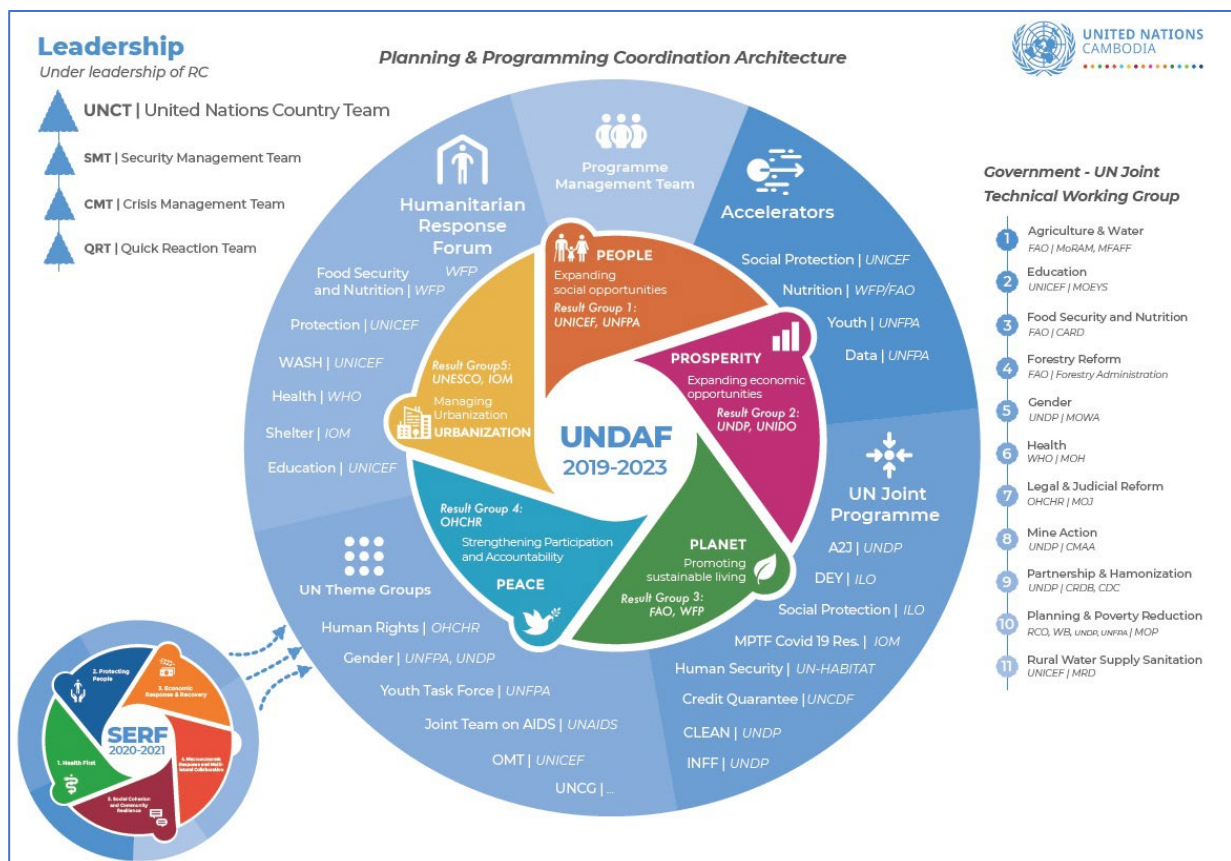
Leadership
Under leadership of RC

UNCT | United Nations Country Team
SMT | Security Management Team
CMT | Crisis Management Team
QRT | Quick Reaction Team

Planning & Programming Coordination Architecture

UNITED NATIONS CAMBODIA

Programme Management Team

Humanitarian Response Forum
WFP
Food Security and Nutrition | WFP
Protection | UNICEF
WASH | UNICEF
Health | WHO
Shelter | IOM
Education | UNICEF

Accelerators
Social Protection | UNICEF
Nutrition | WFP/FAO
Youth | UNFPA
Data | UNFPA

PEOPLE
Expanding social opportunities
Result Group 1: UNICEF, UNFPA

PROSPERITY
Expanding economic opportunities
Result Group 2: UNDP, UNIDO

PLANET
Promoting sustainable living
Result Group 3: FAO, WFP

PEACE
Result Group 4: OHCHR
Strengthening Participation and Accountability

URBANIZATION
Result Group5: UNESCO, IOM
Managing Urbanization

UNDAF
2019-2023

UN Joint Programme
A2J | UNDP
DEY | ILO
Social Protection | ILO
MPTF Covid 19 Res. | IOM
Human Security | UN-HABITAT
Credit Quarantee | UNCDF
CLEAN | UNDP
INFF | UNDP

UN Theme Groups
Human Rights | OHCHR
Gender | UNFPA, UNDP
Youth Task Force | UNFPA
Joint Team on AIDS | UNAIDS
OMT | UNICEF
UNCG | ...

SERF
2020-2021
1. Health First
2. Protecting People
3. Economic Response & Recovery
4. Macroeconomic Response and Multilateral Collaboration
5. Social Cohesion and Community Resilience

Government - UN Joint Technical Working Group
1 Agriculture & Water
FAO | MoRAM, MFAFF
2 Education
UNICEF | MOEYS
3 Food Security and Nutrition
FAO | CARD
4 Forestry Reform
FAO | Forestry Administration
5 Gender
UNDP | MOWA
6 Health
WHO | MOH
7 Legal & Judicial Reform
OHCHR | MOJ
8 Mine Action
UNDP | CMAA
9 Partnership & Hamonization
UNDP | CRDB, CDC
10 Planning & Poverty Reduction
RCO, WB, UNDP, UNFPA | MOP
11 Rural Water Supply Sanitation
UNICEF | MRD